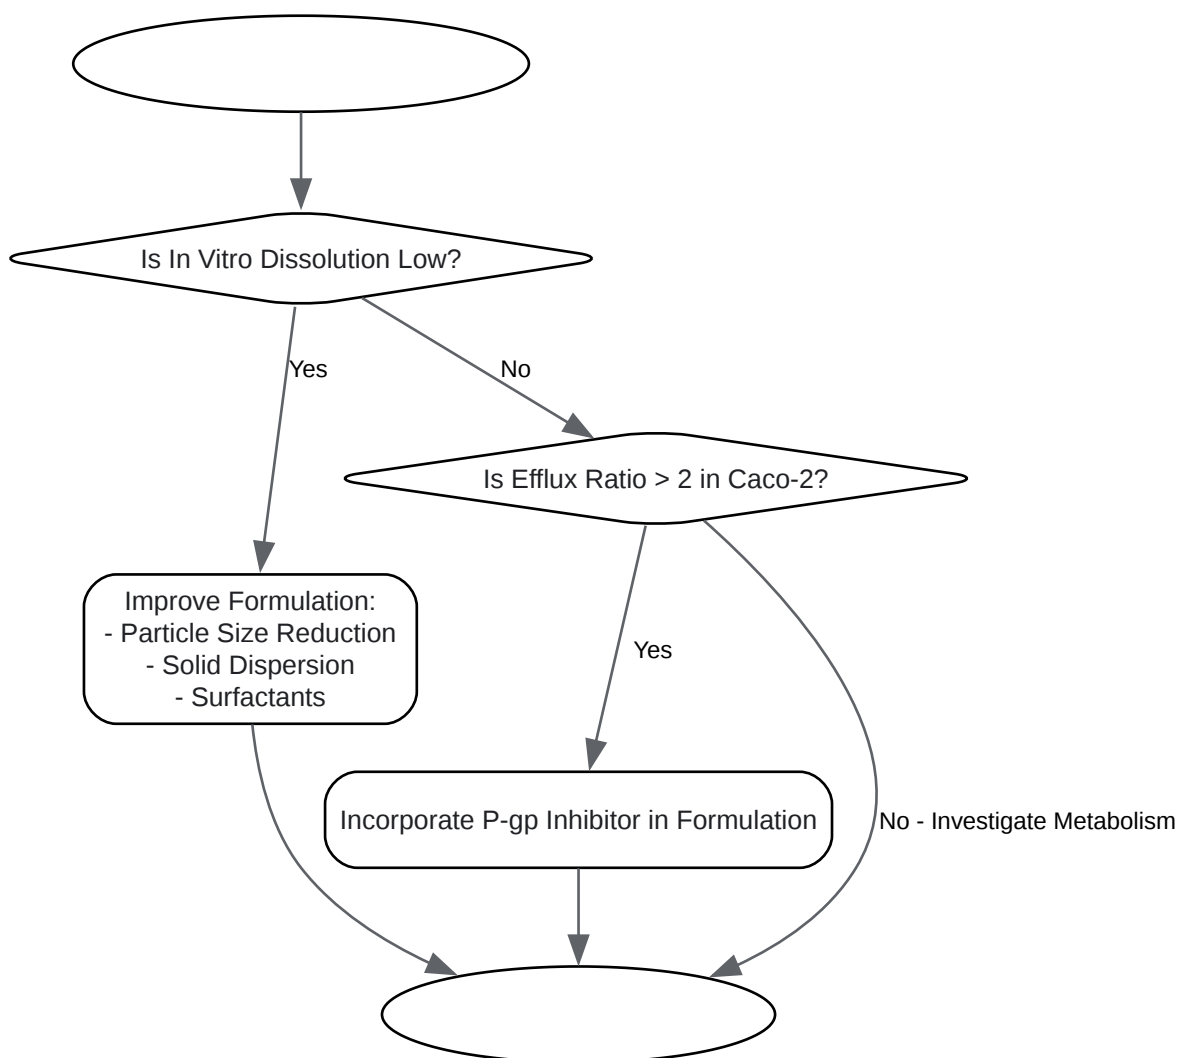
Is In Vitro Dissolution Low?

Yes

No

Is Efflux Ratio > 2 in Caco-2?

Improve Formulation:
- Particle Size Reduction
- Solid Dispersion
- Surfactants

Yes

Incorporate P-gp Inhibitor in Formulation

No - Investigate Metabolism